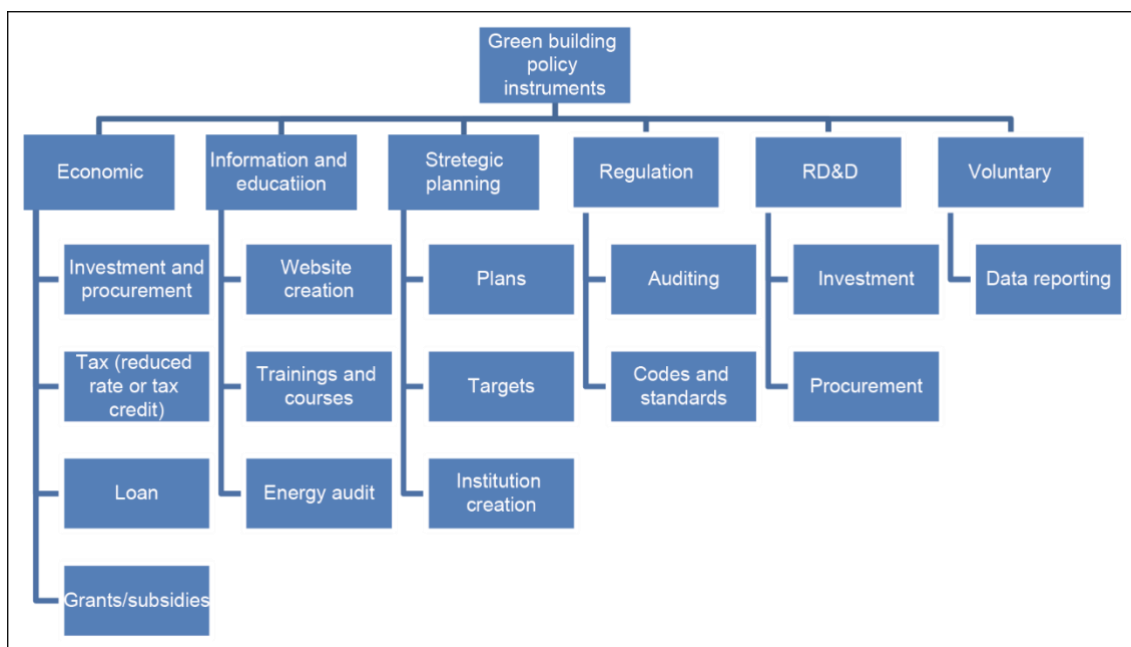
Green building policy instruments

Economic

Investment and procurement

Tax (reduced rate or tax credit)

Loan

Grants/subsidies

Information and educatiion

Website creation

Trainings and courses

Energy audit

Stretegic planning

Plans

Targets

Institution creation

Regulation

Auditing

Codes and standards

RD&D

Investment

Procurement

Voluntary

Data reporting